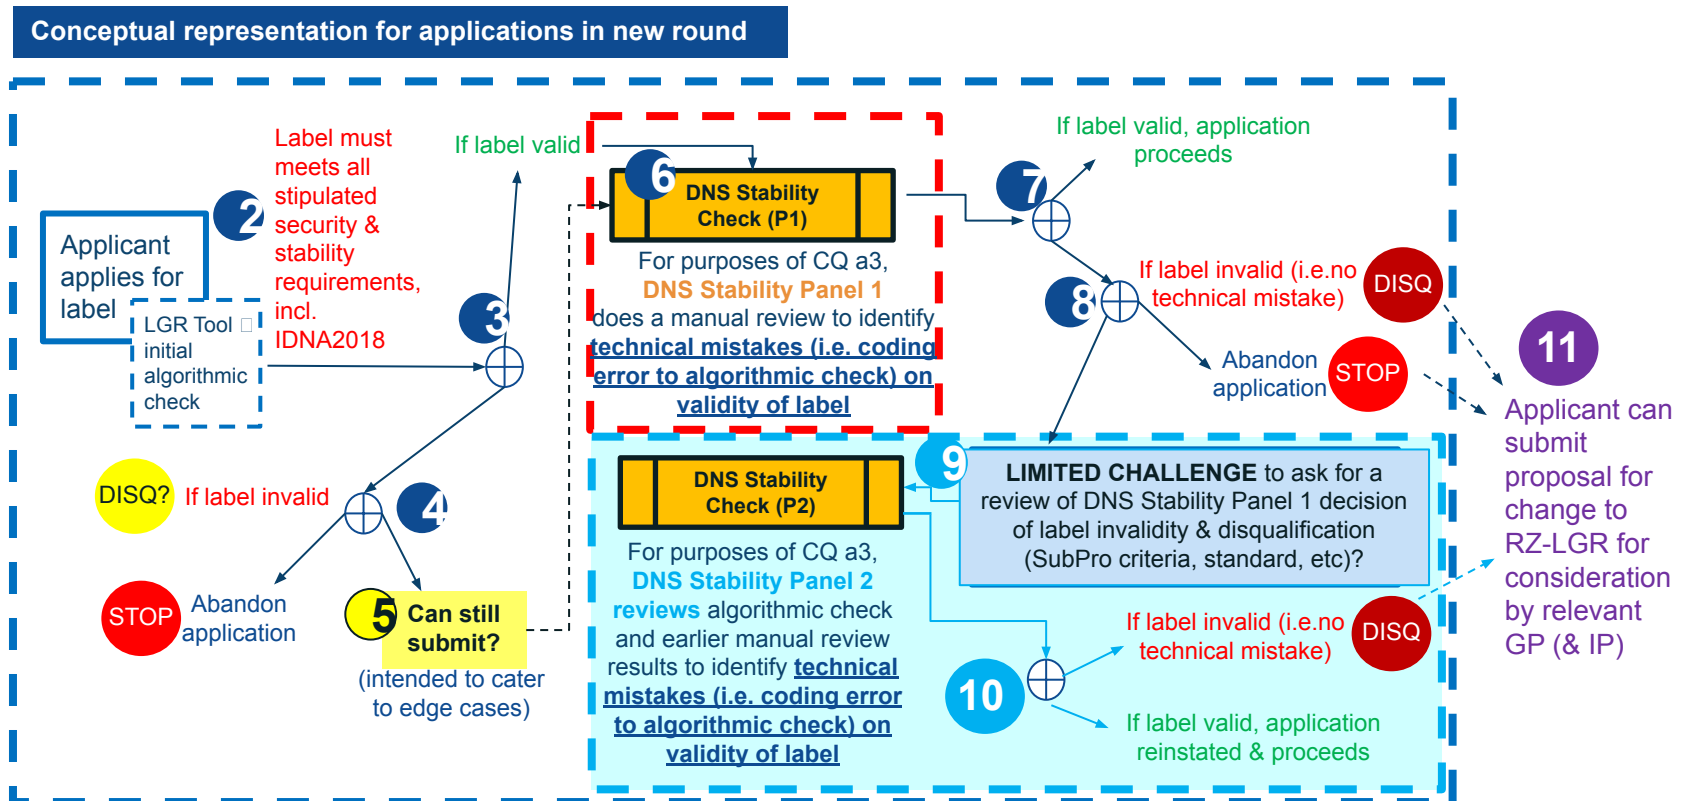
Conceptual representation for applications in new round

Applicant applies for label

LGR Tool □ initial algorithmic check

2

Label must meets all stipulated security & stability requirements, incl. IDNA2018

If label valid

3

DISQ? If label invalid

4

STOP Abandon application

5 Can still submit?

(intended to cater to edge cases)

6 DNS Stability Check (P1)

For purposes of CQ a3, DNS Stability Panel 1 does a manual review to identify technical mistakes (i.e. coding error to algorithmic check) on validity of label

7

If label valid, application proceeds

8

If label invalid (i.e.no technical mistake) DISQ

Abandon application STOP

DNS Stability Check (P2)

For purposes of CQ a3, DNS Stability Panel 2 reviews algorithmic check and earlier manual review results to identify technical mistakes (i.e. coding error to algorithmic check) on validity of label

9 LIMITED CHALLENGE to ask for a review of DNS Stability Panel 1 decision of label invalidity & disqualification (SubPro criteria, standard, etc)?

10

If label invalid (i.e.no technical mistake) DISQ

If label valid, application reinstated & proceeds

11

Applicant can submit proposal for change to RZ-LGR for consideration by relevant GP (& IP)